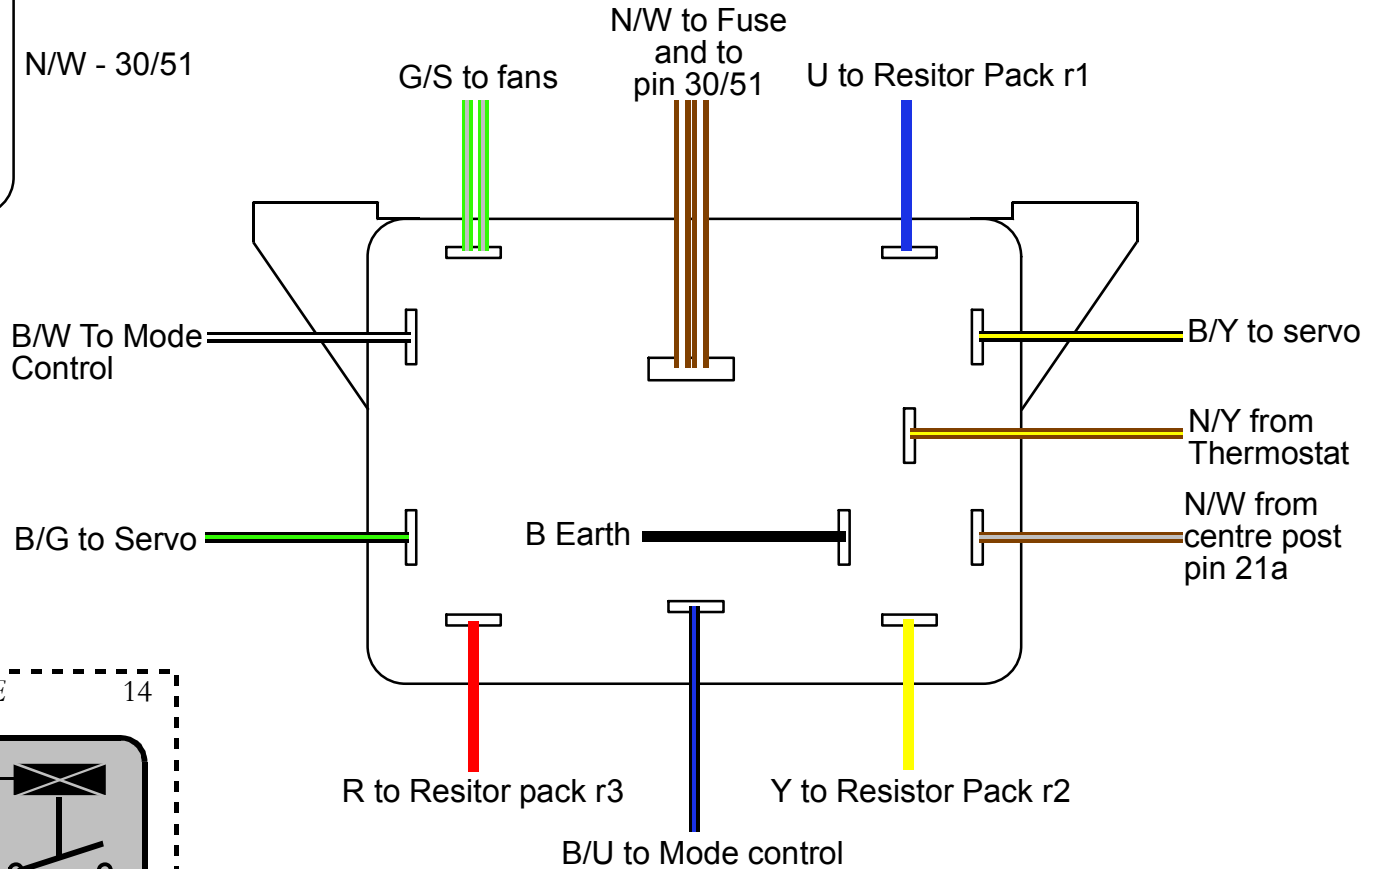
N/W - 30/51

G/S to fans

N/W to Fuse and to pin 30/51

U to Resitor Pack r1

B/W To Mode Control

B/Y to servo

N/Y from Thermostat

B/G to Servo

B Earth

N/W from centre post pin 21a

E

14

R to Resitor pack r3

Y to Resistor Pack r2

B/U to Mode control